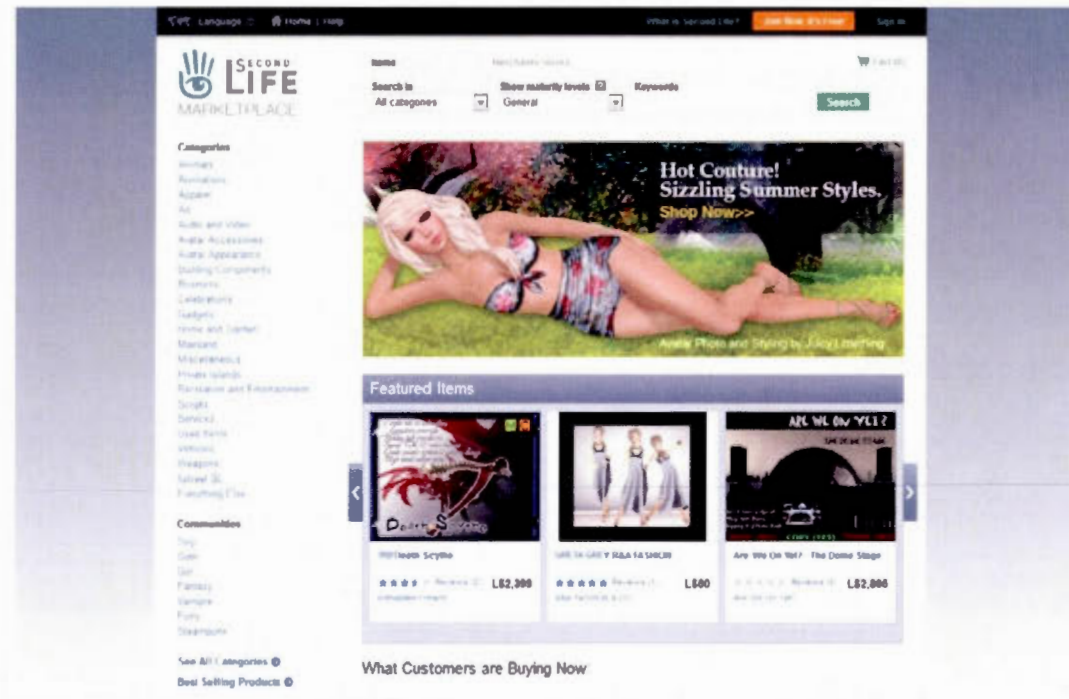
Language | Home | Help

What is Second Life? Join Now It's Free! Sign in

SECOND LIFE MARKETPLACE

Home

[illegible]

Search in
All categories

Show maturity levels
General

Keywords

Search

Categories
Animals
Animations
Apparel
Art
Audio and Video
Avatar Accessories
Avatar Appearance
Building Components
Business
Celebrations
Gadgets
Home and Garden
Mainland
Miscellaneous
Private Islands
Recreation and Entertainment
Scripts
Services
Used Items
Vehicles
Weapons
Subscribe
Everything Else

Communities
Furry
Goth
Sci-Fi
Fantasy
Vampire
Furry
Steampunk

See All Categories
Best Selling Products

Hot Couture!
Sizzling Summer Styles.
Shop Now>>

Avatar Photo and Styling by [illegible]

Featured Items

ARE WE ON YET?

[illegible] Scythe
L$2,300

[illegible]
L$80

Are We On Yet? The Dome Stage
L$2,800

What Customers are Buying Now